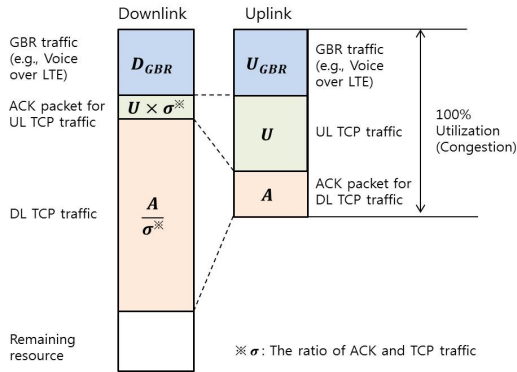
Downlink

Uplink

GBR traffic (e.g., Voice over LTE)

$D_{GBR}$

ACK packet for UL TCP traffic

$U \times \sigma$※

DL TCP traffic

$\frac{A}{\sigma^{※}}$

Remaining resource

$U_{GBR}$

GBR traffic (e.g., Voice over LTE)

$U$

UL TCP traffic

$A$

ACK packet for DL TCP traffic

100% Utilization (Congestion)

※$\sigma$: The ratio of ACK and TCP traffic